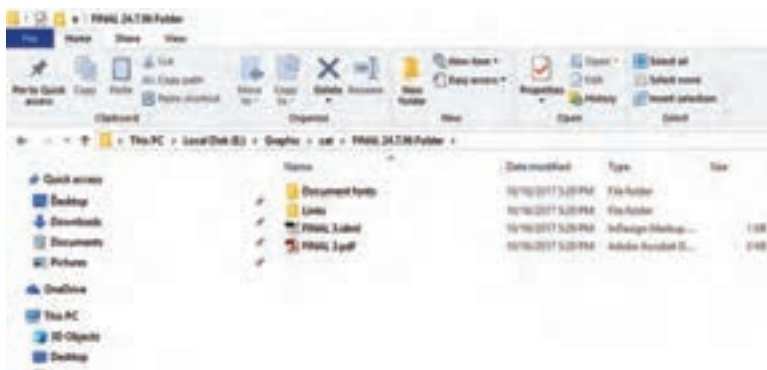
FINAL 24.7.98 Folder

File Home Share View

Pin to Quick access Copy Paste Cut Copy path Paste shortcut

Clipboard

Move to Copy to Delete Rename

Organize

New folder New item Easy access

New

Properties Open Edit History

Open

Select all Select none Invert selection

Select

This PC > Local Disk (E:) > Graphic > cat > FINAL 24.7.98 Folder

Quick access
Desktop
Downloads
Documents
Pictures
OneDrive
This PC
3D Objects
Desktop

| Name | Date modified | Type | Size |
|---|---|---|---|
| Document fonts | 10/16/2017 5:20 PM | File folder | |
| Links | 10/16/2017 5:20 PM | File folder | |
| FINAL 3.idml | 10/16/2017 5:20 PM | InDesign Markup ... | 1 KB |
| FINAL 3.pdf | 10/16/2017 5:20 PM | Adobe Acrobat D... | 3 KB |